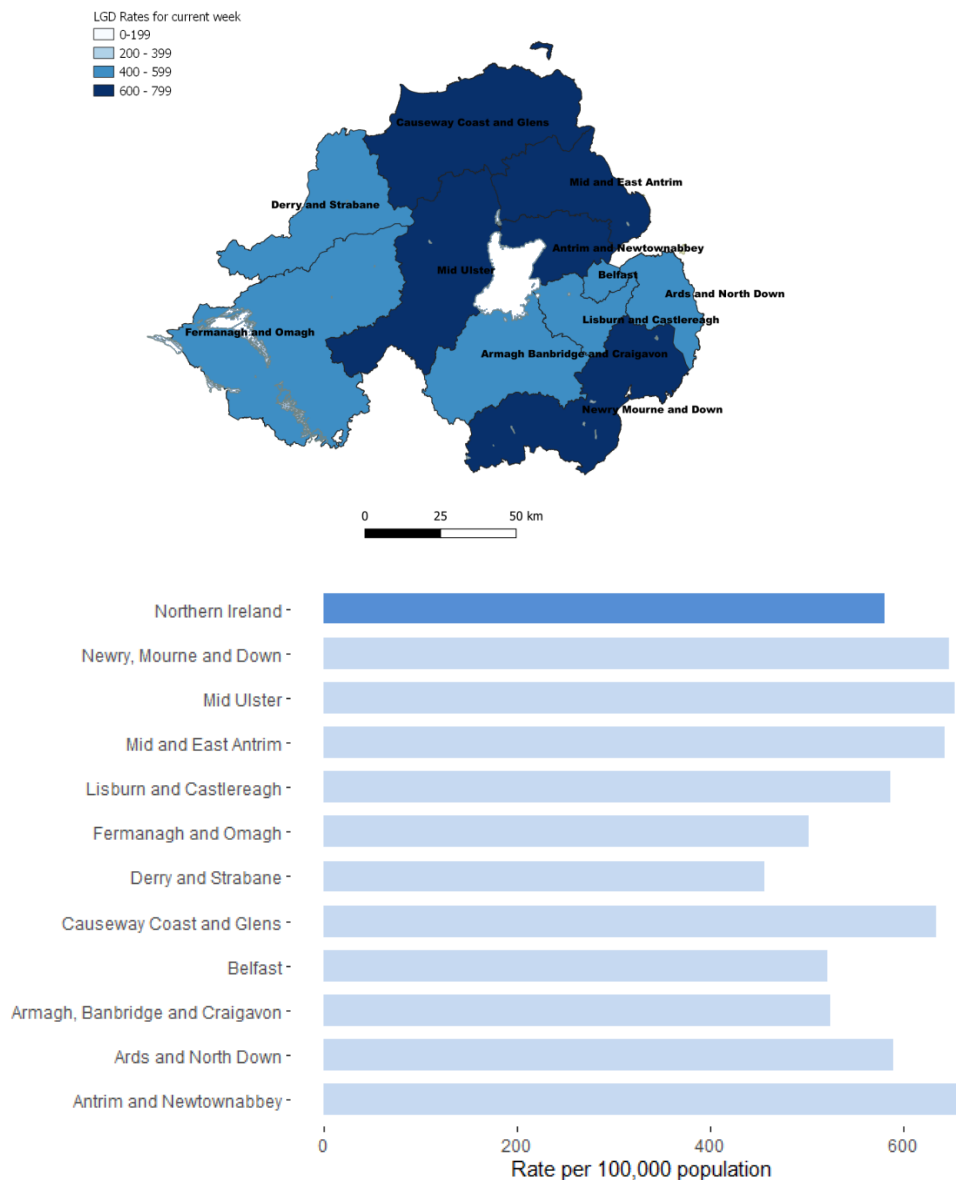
LGD Rates for current week
0-199
200 - 399
400 - 599
600 - 799

Causeway Coast and Glens
Mid and East Antrim
Derry and Strabane
Antrim and Newtownabbey
Mid Ulster
Belfast
Ards and North Down
Fermanagh and Omagh
Lisburn and Castlereagh
Armagh Banbridge and Craigavon
Newry Mourne and Down

0 25 50 km

Northern Ireland
Newry, Mourne and Down
Mid Ulster
Mid and East Antrim
Lisburn and Castlereagh
Fermanagh and Omagh
Derry and Strabane
Causeway Coast and Glens
Belfast
Armagh, Banbridge and Craigavon
Ards and North Down
Antrim and Newtownabbey

0 200 400 600
Rate per 100,000 population